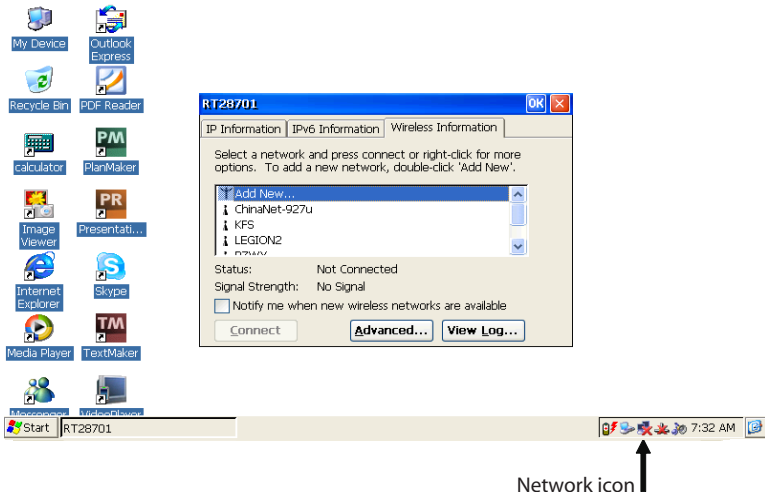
My Device
Outlook Express
Recycle Bin
PDF Reader
calculator
PlanMaker
Image Viewer
Presentati...
Internet Explorer
Skype
Media Player
TextMaker
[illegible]
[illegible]

RT28701
OK
IP Information
IPv6 Information
Wireless Information

Select a network and press connect or right-click for more options. To add a new network, double-click 'Add New'.

Add New...
ChinaNet-927u
KFS
LEGION2
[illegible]

Status: Not Connected
Signal Strength: No Signal

Notify me when new wireless networks are available

Connect
Advanced...
View Log...

Start
RT28701
7:32 AM

Network icon